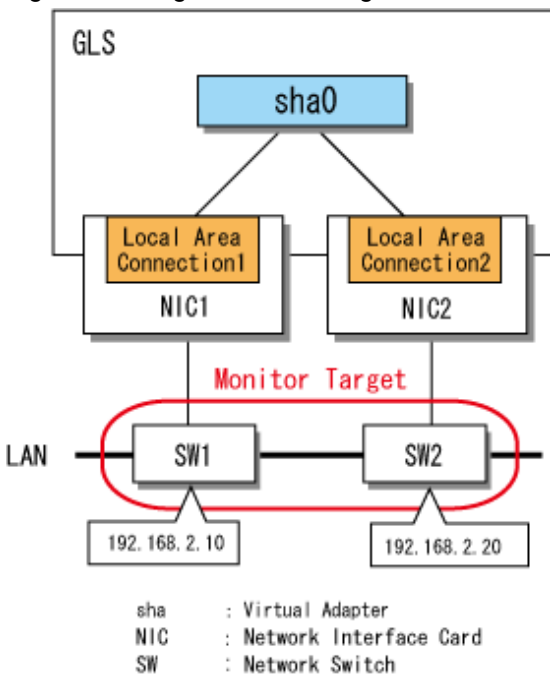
GLS

sha0

Local Area Connection1

NIC1

Local Area Connection2

NIC2

Monitor Target

LAN

SW1

SW2

192.168.2.10

192.168.2.20

sha : Virtual Adapter
NIC : Network Interface Card
SW : Network Switch